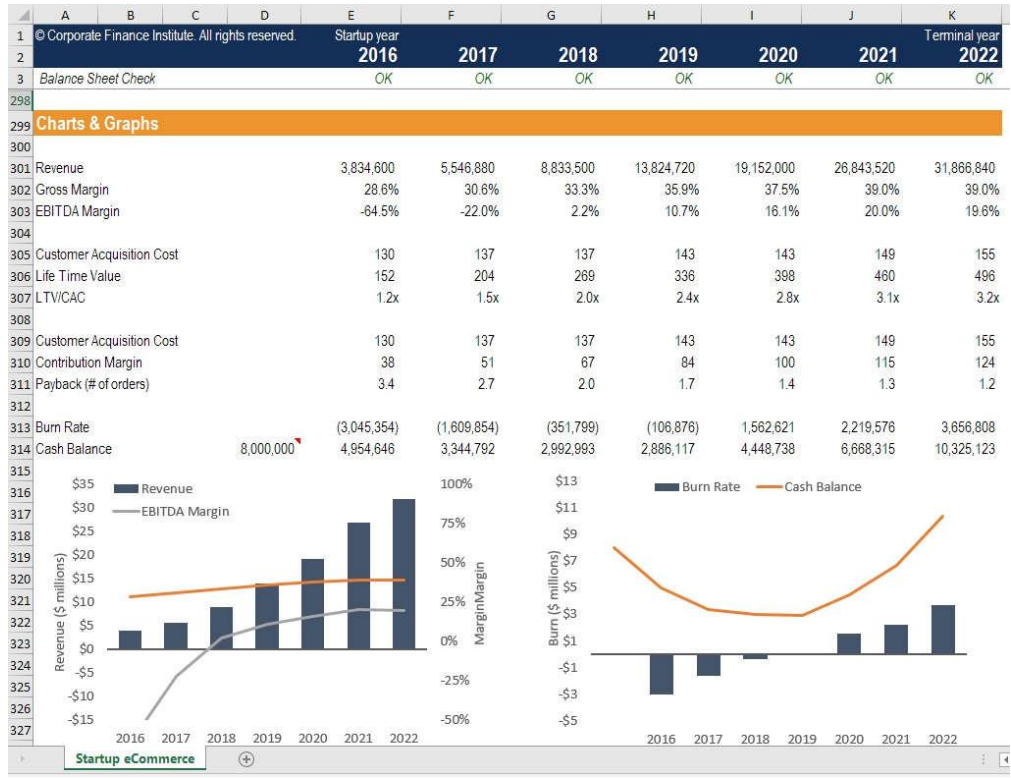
| | A | B | C | D | E | F | G | H | I | J | K |
|---|---|---|---|---|---|---|---|---|---|---|---|
| 1 | © Corporate Finance Institute. All rights reserved. | | | | Startup year | | | | | | Terminal year |
| 2 | | | | | 2016 | 2017 | 2018 | 2019 | 2020 | 2021 | 2022 |
| 3 | Balance Sheet Check | | | | OK | OK | OK | OK | OK | OK | OK |
| 298 | | | | | | | | | | | |
| 299 | Charts & Graphs | | | | | | | | | | |
| 300 | | | | | | | | | | | |
| 301 | Revenue | | | | 3,834,600 | 5,546,880 | 8,833,500 | 13,824,720 | 19,152,000 | 26,843,520 | 31,866,840 |
| 302 | Gross Margin | | | | 28.6% | 30.6% | 33.3% | 35.9% | 37.5% | 39.0% | 39.0% |
| 303 | EBITDA Margin | | | | -64.5% | -22.0% | 2.2% | 10.7% | 16.1% | 20.0% | 19.6% |
| 304 | | | | | | | | | | | |
| 305 | Customer Acquisition Cost | | | | 130 | 137 | 137 | 143 | 143 | 149 | 155 |
| 306 | Life Time Value | | | | 152 | 204 | 269 | 336 | 398 | 460 | 496 |
| 307 | LTV/CAC | | | | 1.2x | 1.5x | 2.0x | 2.4x | 2.8x | 3.1x | 3.2x |
| 308 | | | | | | | | | | | |
| 309 | Customer Acquisition Cost | | | | 130 | 137 | 137 | 143 | 143 | 149 | 155 |
| 310 | Contribution Margin | | | | 38 | 51 | 67 | 84 | 100 | 115 | 124 |
| 311 | Payback (# of orders) | | | | 3.4 | 2.7 | 2.0 | 1.7 | 1.4 | 1.3 | 1.2 |
| 312 | | | | | | | | | | | |
| 313 | Burn Rate | | | | (3,045,354) | (1,609,854) | (351,799) | (106,876) | 1,562,621 | 2,219,576 | 3,656,808 |
| 314 | Cash Balance | | | 8,000,000 | 4,954,646 | 3,344,792 | 2,992,993 | 2,886,117 | 4,448,738 | 6,668,315 | 10,325,123 |

315 316 317 318 319 320 321 322 323 324 325 326 327

Revenue
EBITDA Margin
Revenue ($ millions)
$35 $30 $25 $20 $15 $10 $5 $0 -$5 -$10 -$15
100% 75% 50% 25% 0% -25% -50%
MarginMargin
2016 2017 2018 2019 2020 2021 2022

Burn Rate
Cash Balance
Burn ($ millions)
$13 $11 $9 $7 $5 $3 $1 -$1 -$3 -$5
2016 2017 2018 2019 2020 2021 2022

Startup eCommerce